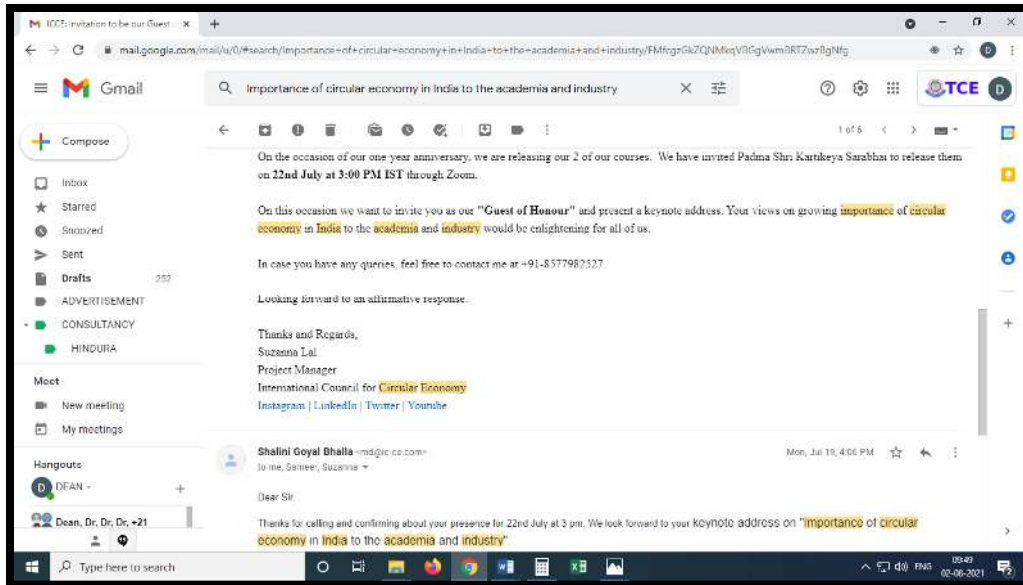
ICCE: Invitation to be our Guest × +

mail.google.com/mail/u/0/#search/importance+of+circular+economy+in+India+to+the+academia+and+industry/FMfcgzGkZQNMkqVBGgVwmBRTZwzBgNfg

Gmail

Importance of circular economy in India to the academia and industry

TCE D

Compose

Inbox
Starred
Snoozed
Sent
Drafts 252
ADVERTISEMENT
CONSULTANCY
HINDUJA

Meet
New meeting
My meetings

Hangouts
DEAN
Dean, Dr, Dr, Dr, +21

1 of 6

On the occasion of our one year anniversary, we are releasing our 2 of our courses. We have invited Padma Shri Kartikeya Sarabhai to release them on 22nd July at 3:00 PM IST through Zoom.

On this occasion we want to invite you as our "Guest of Honour" and present a keynote address. Your views on growing importance of circular economy in India to the academia and industry would be enlightening for all of us.

In case you have any queries, feel free to contact me at +91-8577982527.

Looking forward to an affirmative response.

Thanks and Regards,
Suzanna Lal
Project Manager
International Council for Circular Economy
Instagram | LinkedIn | Twitter | Youtube

Shalini Goyal Bhalla <md@icce.com>
to me, Sameer, Suzanna
Mon, Jul 19, 4:06 PM

Dear Sir,

Thanks for calling and confirming about your presence for 22nd July at 3 pm. We look forward to your keynote address on "Importance of circular economy in India to the academia and industry"

Type here to search

ENG 09:49 02-08-2021